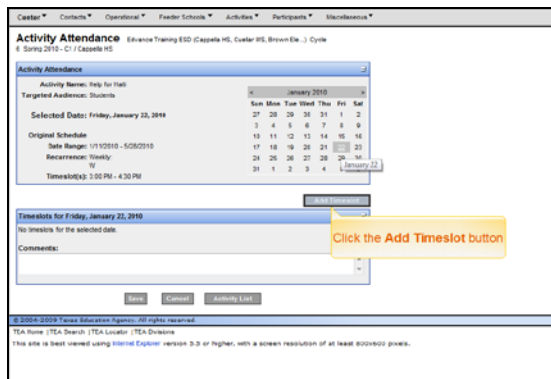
Center ▾ Contacts ▾ Operational ▾ Feeder Schools ▾ Activities ▾ Participants ▾ Miscellaneous ▾

Activity Attendance Edvance Training ESD (Cappella HS, Custer MS, Brown Ele...) Cycle 6 Spring 2010 - C1 / Cappella HS

Activity Attendance

Activity Name: Help for Haiti

Targeted Audience: Students

Selected Date: Friday, January 22, 2010

Original Schedule

Date Range: 1/11/2010 - 5/28/2010

Recurrence: Weekly: W

Timeslot(s): 3:00 PM - 4:30 PM

| « | January 2010 | | | | | » |
|---|---|---|---|---|---|---|
| Sun | Mon | Tue | Wed | Thu | Fri | Sat |
| 27 | 28 | 29 | 30 | 31 | 1 | 2 |
| 3 | 4 | 5 | 6 | 7 | 8 | 9 |
| 10 | 11 | 12 | 13 | 14 | 15 | 16 |
| 17 | 18 | 19 | 20 | 21 | 22 | 23 |
| 24 | 25 | 26 | 27 | 28 | 29 | 30 |
| 31 | 1 | 2 | 3 | 4 | 5 | 6 |

January 22

Add Timeslot

Timeslots for Friday, January 22, 2010

No timeslots for the selected date.

Comments:

Click the Add Timeslot button

Save Cancel Activity List

© 2004-2009 Texas Education Agency. All rights reserved.

TEA Home | TEA Search | TEA Locator | TEA Divisions

This site is best viewed using Internet Explorer version 5.5 or higher, with a screen resolution of at least 800x600 pixels.